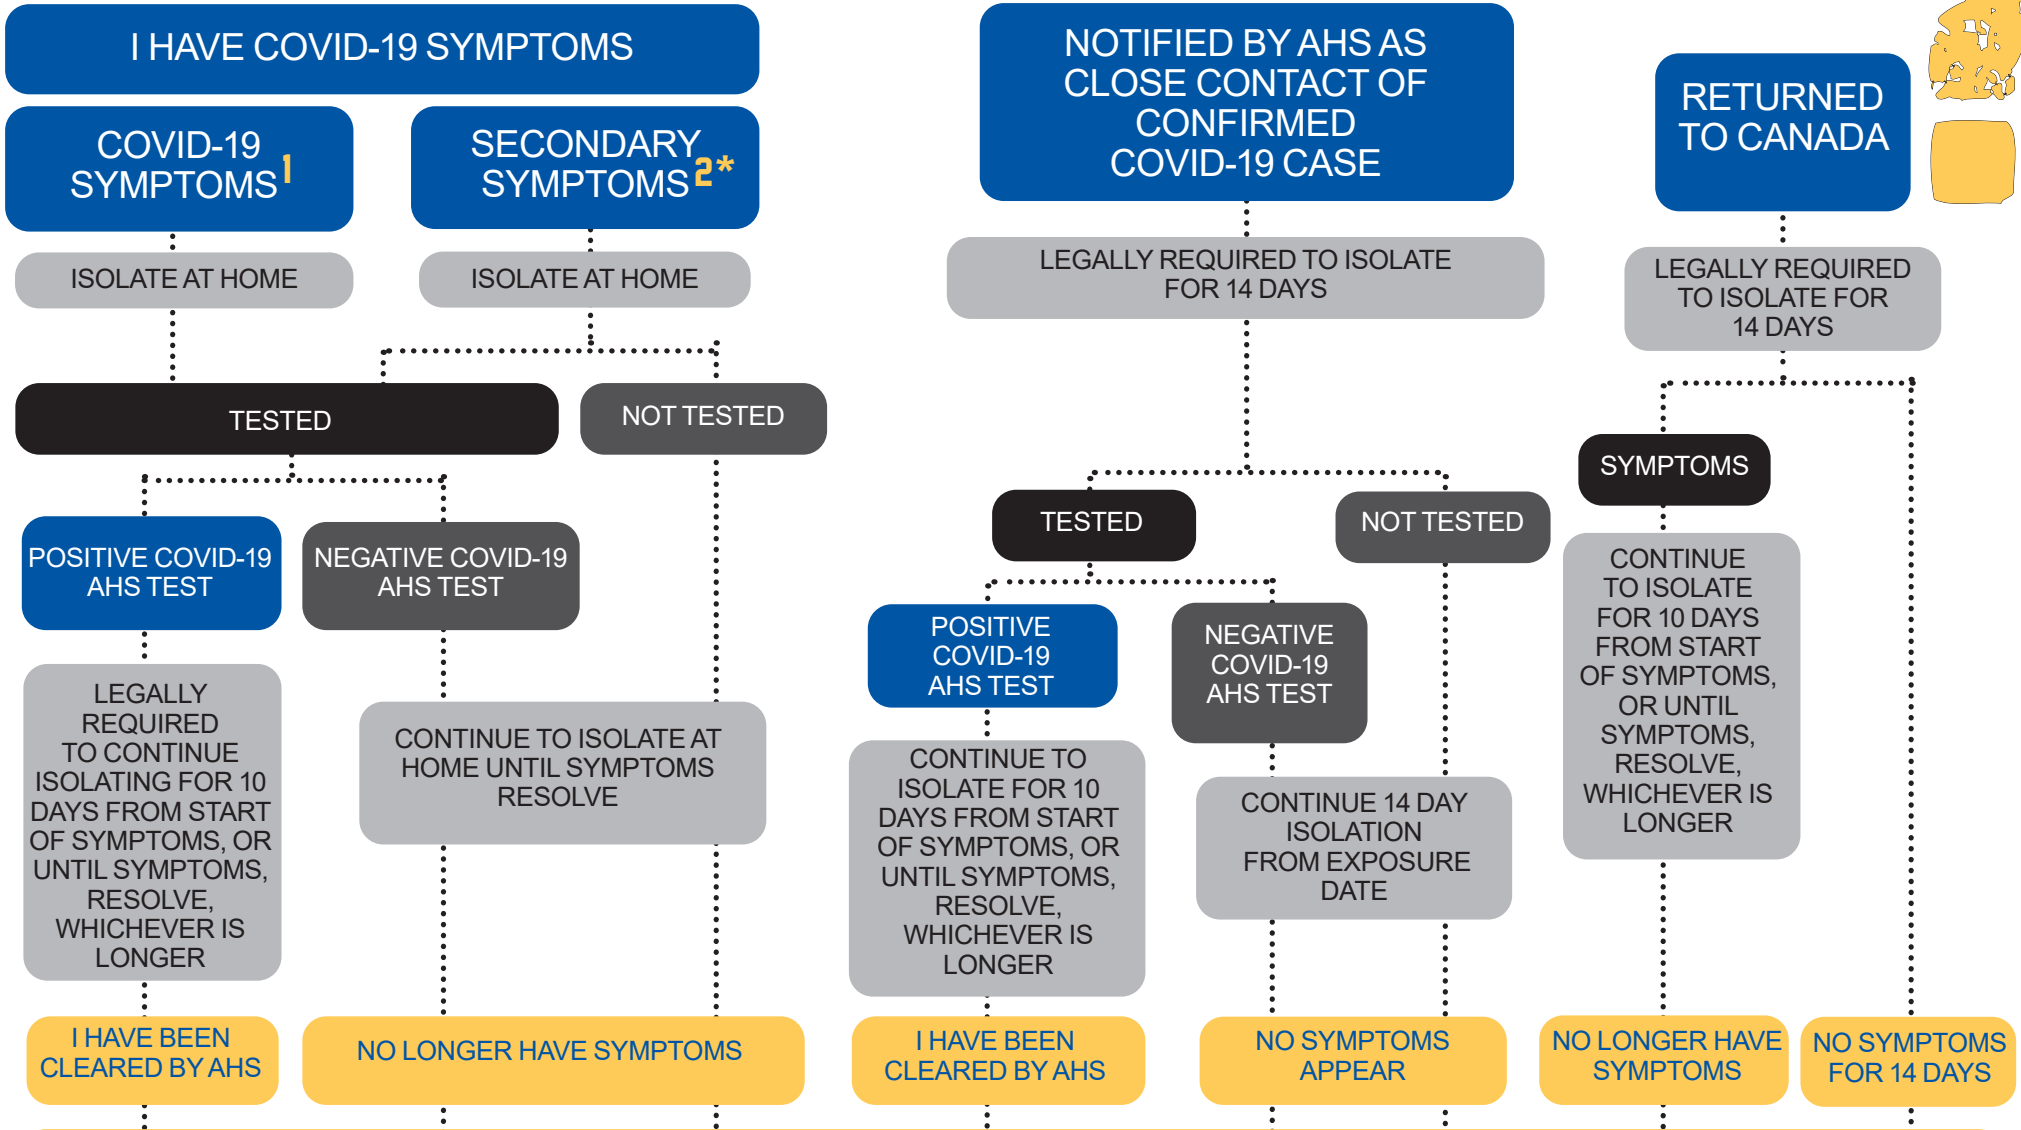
I HAVE COVID-19 SYMPTOMS

COVID-19 SYMPTOMS$^1$

SECONDARY SYMPTOMS$^{2*}$

ISOLATE AT HOME

ISOLATE AT HOME

TESTED

NOT TESTED

POSITIVE COVID-19 AHS TEST

NEGATIVE COVID-19 AHS TEST

LEGALLY REQUIRED TO CONTINUE ISOLATING FOR 10 DAYS FROM START OF SYMPTOMS, OR UNTIL SYMPTOMS, RESOLVE, WHICHEVER IS LONGER

CONTINUE TO ISOLATE AT HOME UNTIL SYMPTOMS RESOLVE

I HAVE BEEN CLEARED BY AHS

NO LONGER HAVE SYMPTOMS

NOTIFIED BY AHS AS CLOSE CONTACT OF CONFIRMED COVID-19 CASE

LEGALLY REQUIRED TO ISOLATE FOR 14 DAYS

TESTED

NOT TESTED

POSITIVE COVID-19 AHS TEST

NEGATIVE COVID-19 AHS TEST

CONTINUE TO ISOLATE FOR 10 DAYS FROM START OF SYMPTOMS, OR UNTIL SYMPTOMS, RESOLVE, WHICHEVER IS LONGER

CONTINUE 14 DAY ISOLATION FROM EXPOSURE DATE

I HAVE BEEN CLEARED BY AHS

NO SYMPTOMS APPEAR

RETURNED TO CANADA

LEGALLY REQUIRED TO ISOLATE FOR 14 DAYS

SYMPTOMS

CONTINUE TO ISOLATE FOR 10 DAYS FROM START OF SYMPTOMS, OR UNTIL SYMPTOMS, RESOLVE, WHICHEVER IS LONGER

NO LONGER HAVE SYMPTOMS

NO SYMPTOMS FOR 14 DAYS